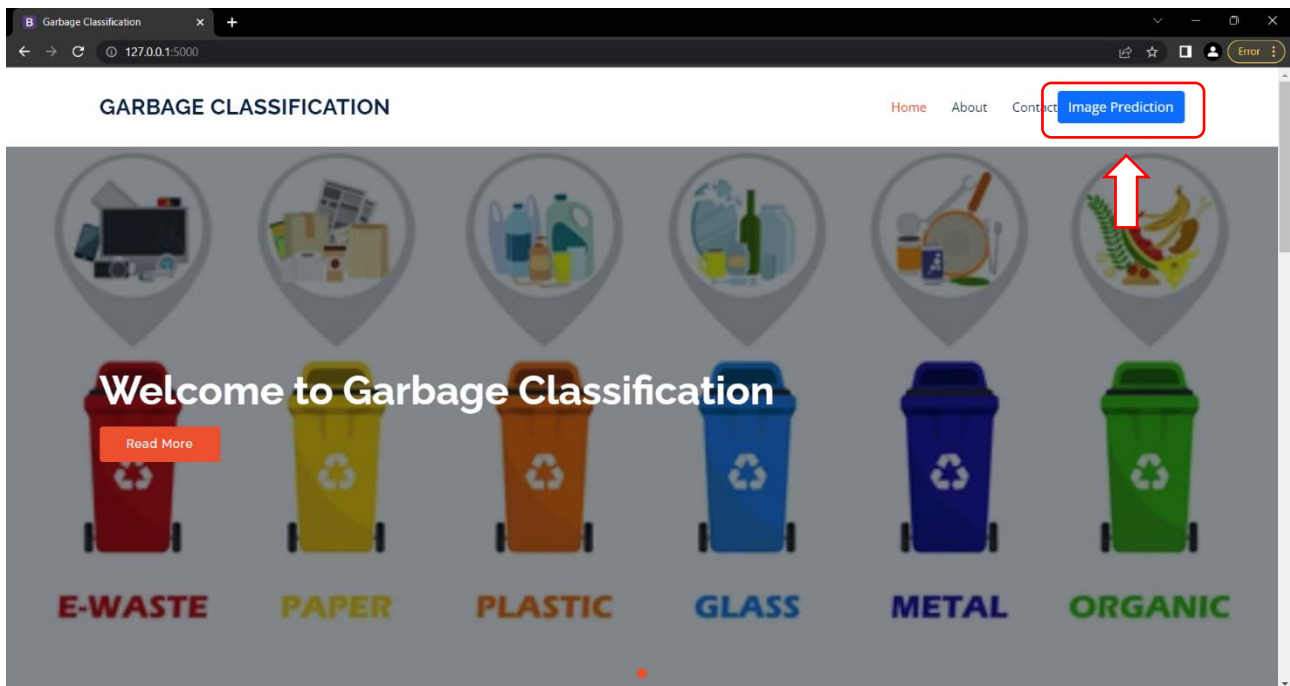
B Garbage Classification × +

127.0.0.1:5000

Error

GARBAGE CLASSIFICATION

Home About Contact Image Prediction

Welcome to Garbage Classification

Read More

E-WASTE PAPER PLASTIC GLASS METAL ORGANIC